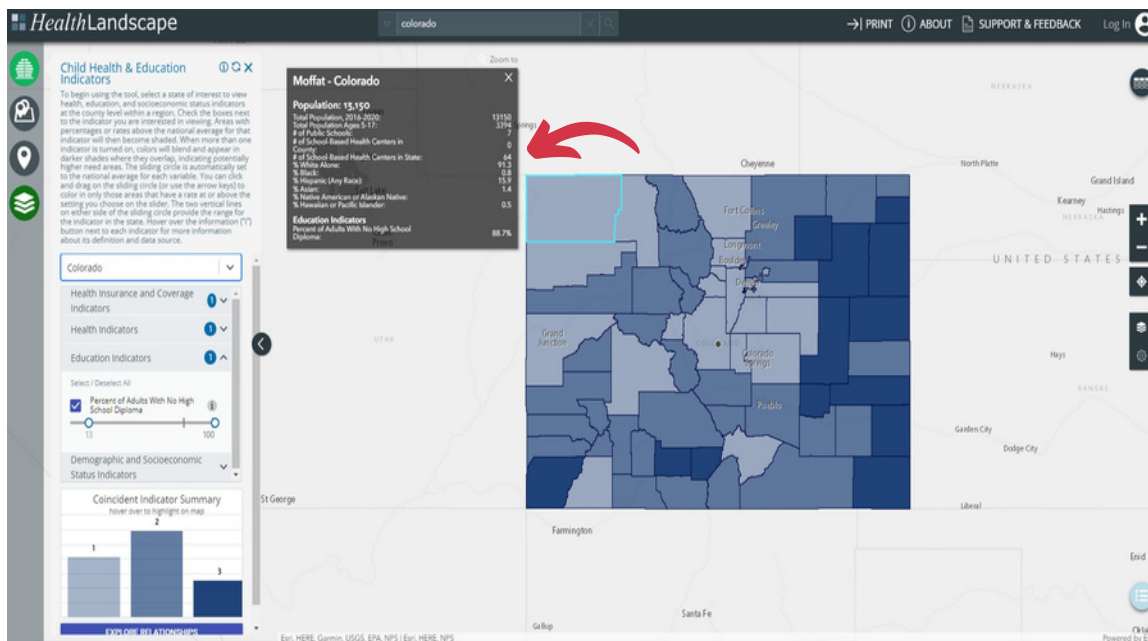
HealthLandscape

colorado

PRINT ABOUT SUPPORT & FEEDBACK Log In

Child Health & Education Indicators

To begin using the tool, select a state of interest to view health, education, and socioeconomic status indicators at the county level within a region. Check the boxes next to the indicator you are interested in viewing. Areas with percentages or rates above the national average for that indicator will then become shaded. When more than one indicator is turned on, colors will blend and appear in darker shades where they overlap, indicating potentially higher need areas. The sliding circle is automatically set to the national average for each variable. You can click and drag on the sliding circle (or use the arrow keys) to color in only those areas that have a rate at or above the setting you choose on the slider. The two vertical lines on either side of the sliding circle provide the range for the indicator in the state. Hover over the information ("i") button next to each indicator for more information about its definition and data source.

Colorado

Health Insurance and Coverage Indicators 0

Health Indicators 0

Education Indicators 1

Select / Deselect All

Percent of Adults With No High School Diploma

13 100

Demographic and Socioeconomic Status Indicators

Coincident Indicator Summary
hover over to highlight on map

1 2 3

EXPLORE RELATIONSHIPS

Moffat - Colorado

Population: 13,150

| | |
|---|---|
| Total Population, 2016-2020: | 13150 |
| Total Population Ages 5-17: | 3394 |
| # of Public Schools: | 7 |
| # of School-Based Health Centers in County: | 0 |
| # of School-Based Health Centers in State: | 64 |
| % White Alone: | 91.3 |
| % Black: | 0.8 |
| % Hispanic (Any Race): | 15.9 |
| % Asian: | 1.4 |
| % Native American or Alaskan Native: | 0 |
| % Hawaiian or Pacific Islander: | 0.5 |

Education Indicators

| | |
|---|---|
| Percent of Adults With No High School Diploma: | 88.7% |

Zoom to

Cheyenne North Platte Grand Island Kearney Hastings NEBRASKA Fort Collins Greeley Longmont Boulder Denver UNITED STATES Grand Junction UTAH COLORADO Colorado Springs Hays KANSAS Pueblo Garden City Dodge City St George Liberal Farmington Enid Santa Fe Gallup Provo

Esri, HERE, Garmin, USGS, EPA, NPS | Esri, HERE, NPS Powered by